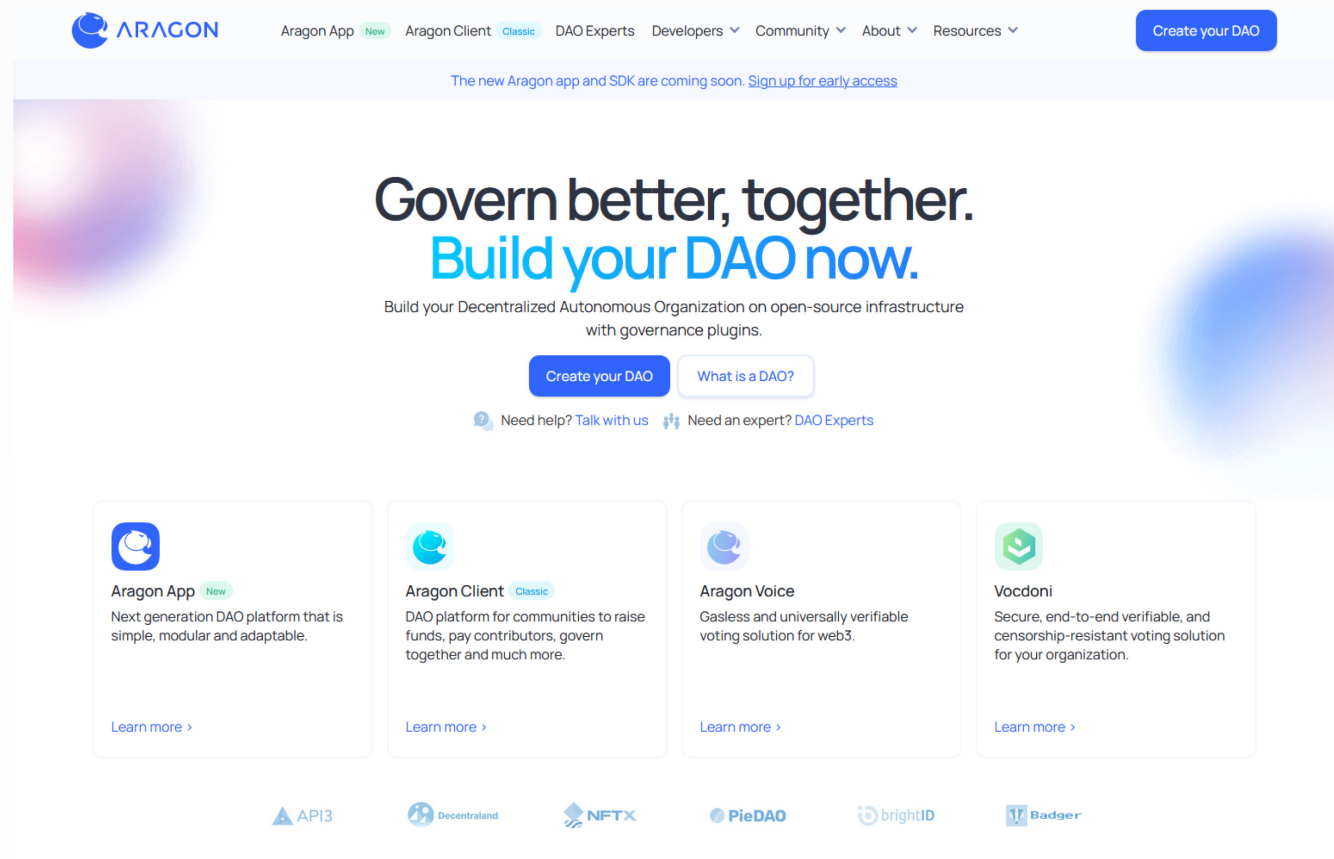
ARAGON Aragon App New Aragon Client Classic DAO Experts Developers Community About Resources Create your DAO

The new Aragon app and SDK are coming soon. Sign up for early access

Govern better, together.
Build your DAO now.

Build your Decentralized Autonomous Organization on open-source infrastructure with governance plugins.

Create your DAO What is a DAO?

Need help? Talk with us Need an expert? DAO Experts

Aragon App New
Next generation DAO platform that is simple, modular and adaptable.
Learn more ›

Aragon Client Classic
DAO platform for communities to raise funds, pay contributors, govern together and much more.
Learn more ›

Aragon Voice
Gasless and universally verifiable voting solution for web3.
Learn more ›

Vocdoni
Secure, end-to-end verifiable, and censorship-resistant voting solution for your organization.
Learn more ›

API3 Decentraland NFTX PieDAO brightID Badger